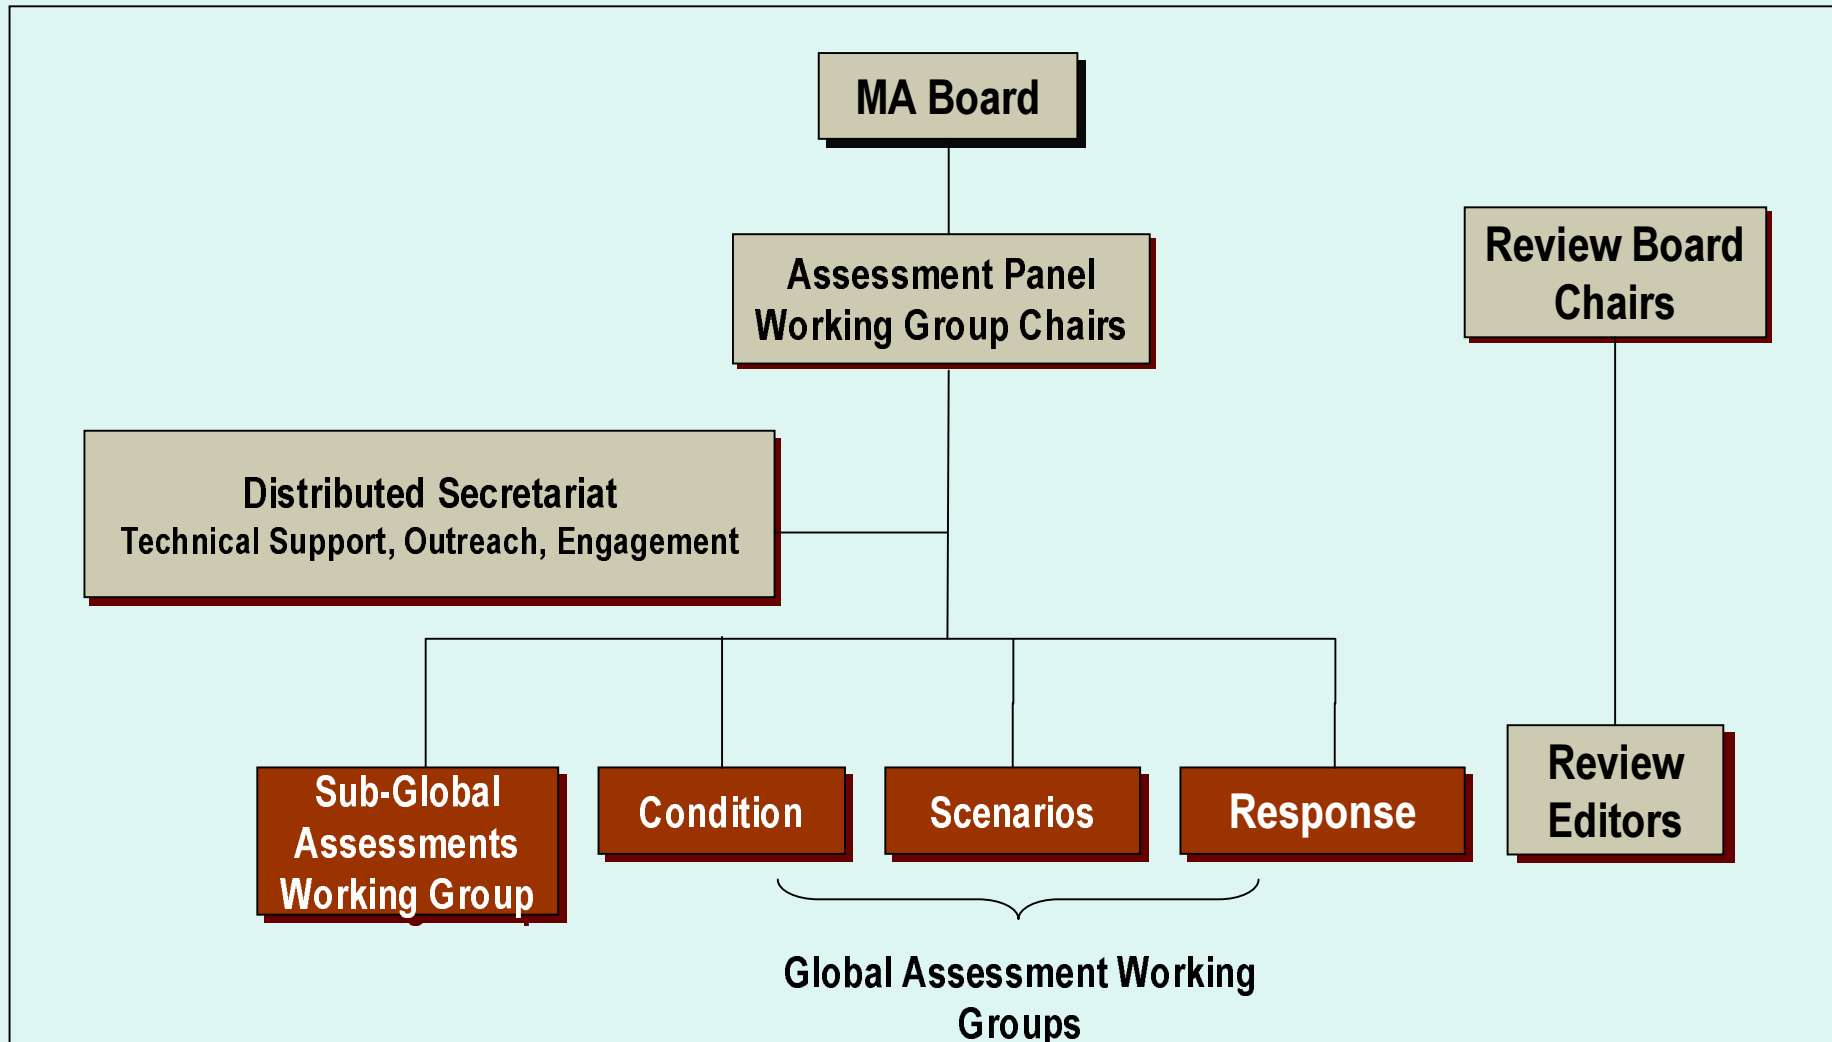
MA Board

Assessment Panel
Working Group Chairs

Review Board Chairs

Distributed Secretariat
Technical Support, Outreach, Engagement

Sub-Global Assessments Working Group

Condition

Scenarios

Response

Review Editors

Global Assessment Working Groups